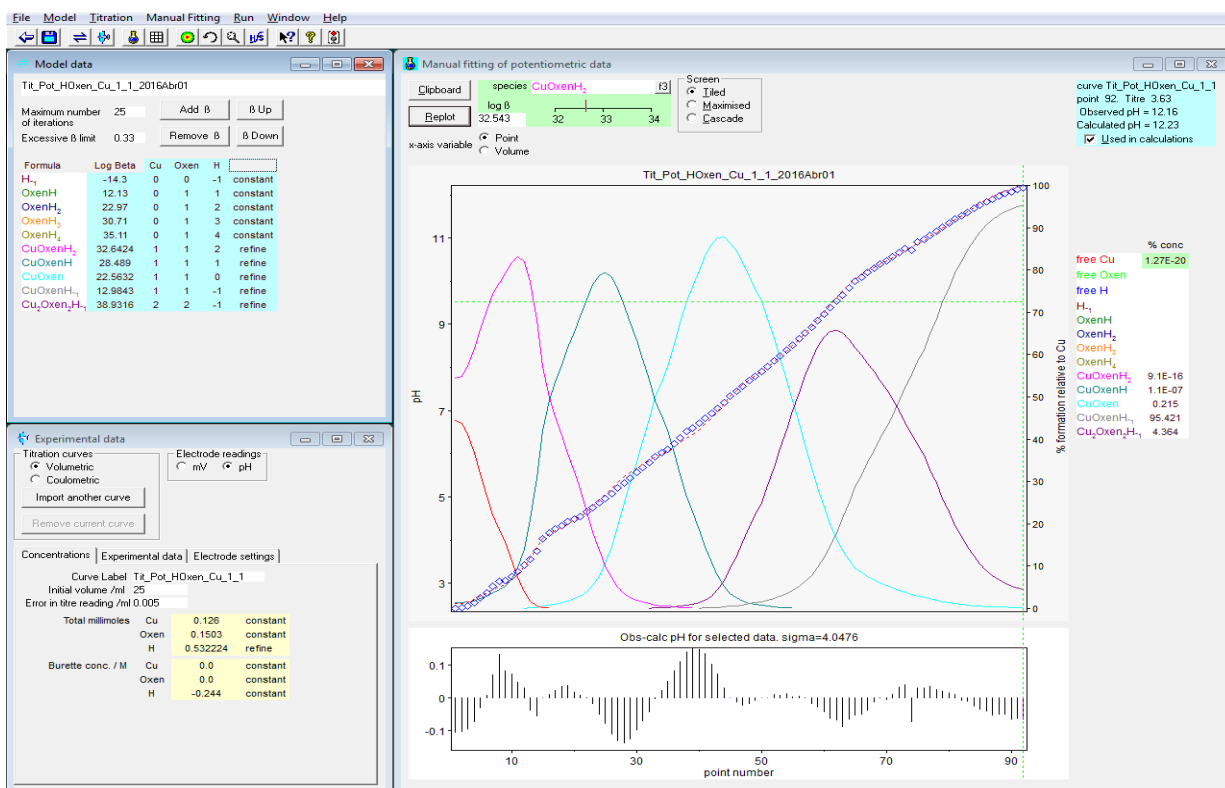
File Model Titration Manual Fitting Run Window Help

Model data

Tit_Pot_HOxen_Cu_1_1_2016Abr01

Maximum number of iterations 25
Excessive ß limit 0.33

Add ß
ß Up
Remove ß
ß Down

| Formula | Log Beta | Cu | Oxen | H | |
|---|---|---|---|---|---|
| $H_{-1}$ | -14.3 | 0 | 0 | -1 | constant |
| OxenH | 12.13 | 0 | 1 | 1 | constant |
| $OxenH_2$ | 22.97 | 0 | 1 | 2 | constant |
| $OxenH_3$ | 30.71 | 0 | 1 | 3 | constant |
| $OxenH_4$ | 35.11 | 0 | 1 | 4 | constant |
| $CuOxenH_2$ | 32.6424 | 1 | 1 | 2 | refine |
| CuOxenH | 28.489 | 1 | 1 | 1 | refine |
| CuOxen | 22.5632 | 1 | 1 | 0 | refine |
| $CuOxenH_{-1}$ | 12.9843 | 1 | 1 | -1 | refine |
| $Cu_2Oxen_2H_{-1}$ | 38.9316 | 2 | 2 | -1 | refine |

Experimental data

Titration curves
Volumetric
Coulometric
Import another curve
Remove current curve

Electrode readings
mV pH

Concentrations | Experimental data | Electrode settings

Curve Label Tit_Pot_HOxen_Cu_1_1
Initial volume /ml 25
Error in titre reading /ml 0.005

| | | | |
|---|---|---|---|
| Total millimoles | Cu | 0.126 | constant |
| | Oxen | 0.1503 | constant |
| | H | 0.532224 | refine |
| Burette conc. / M | Cu | 0.0 | constant |
| | Oxen | 0.0 | constant |
| | H | -0.244 | constant |

Manual fitting of potentiometric data

Clipboard
Replot
species $CuOxenH_2$ f3
log ß 32.543
32 33 34

Screen
Tiled
Maximised
Cascade

x-axis variable
Point
Volume

Tit_Pot_HOxen_Cu_1_1_2016Abr01

pH
3 5 7 9 11
% formation relative to Cu
0 10 20 30 40 50 60 70 80 90 100

Obs-calc pH for selected data. sigma=4.0476
0.1 0 -0.1
10 30 50 70 90
point number

curve Tit_Pot_HOxen_Cu_1_1
point 92. Titre 3.63
Observed pH = 12.16
Calculated pH = 12.23
Used in calculations

% conc
free Cu 1.27E-20
free Oxen
free H
$H_{-1}$
OxenH
$OxenH_2$
$OxenH_3$
$OxenH_4$
$CuOxenH_2$ 9.1E-16
CuOxenH 1.1E-07
CuOxen 0.215
$CuOxenH_{-1}$ 95.421
$Cu_2Oxen_2H_{-1}$ 4.364